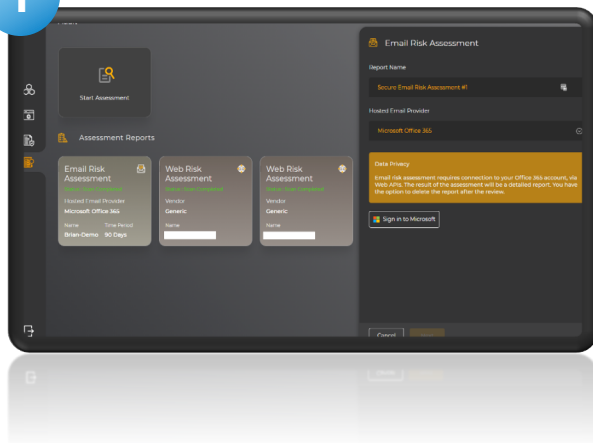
Start Assessment

Assessment Reports

Email Risk Assessment
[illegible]
Hosted Email Provider
Microsoft Office 365
Name
Brian Demo
Time Period
90 Days

Web Risk Assessment
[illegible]
Vendor
Generic
Name

Web Risk Assessment
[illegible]
Vendor
Generic
Name

Email Risk Assessment

Report Name
Securo Email Risk Assessment #1

Hosted Email Provider
Microsoft Office 365

Data Privacy
Email risk assessment requires connection to your Office 365 account, via Web APIs. The result of the assessment will be a detailed report. You have the option to delete the report after the review.

Sign in to Microsoft

Cancel